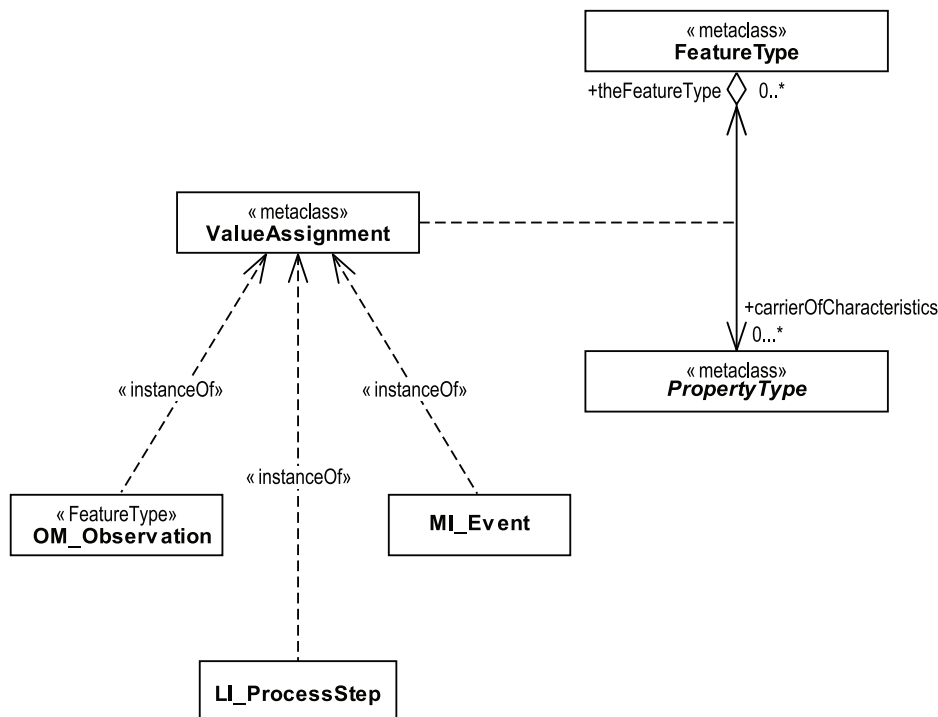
« metaclass »
FeatureType

+theFeatureType
0..*

« metaclass »
ValueAssignment

+carrierOfCharacteristics
0...*

« metaclass »
PropertyType

« instanceOf»

« instanceOf»

« instanceOf»

« FeatureType»
OM_Observation

MI_Event

LI_ProcessStep